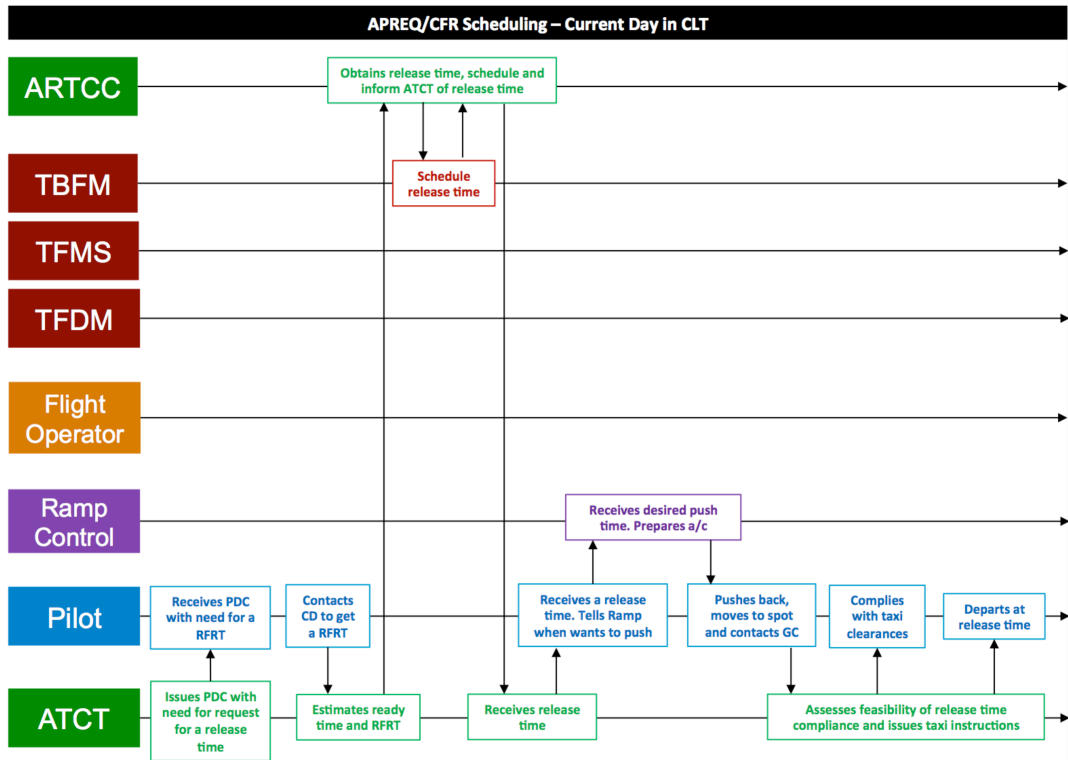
APREQ/CFR Scheduling – Current Day in CLT

ARTCC

Obtains release time, schedule and inform ATCT of release time

TBFM

Schedule release time

TFMS

TFDM

Flight Operator

Ramp Control

Receives desired push time. Prepares a/c

Pilot

Receives PDC with need for a RFRT

Contacts CD to get a RFRT

Receives a release time. Tells Ramp when wants to push

Pushes back, moves to spot and contacts GC

Complies with taxi clearances

Departs at release time

ATCT

Issues PDC with need for request for a release time

Estimates ready time and RFRT

Receives release time

Assesses feasibility of release time compliance and issues taxi instructions